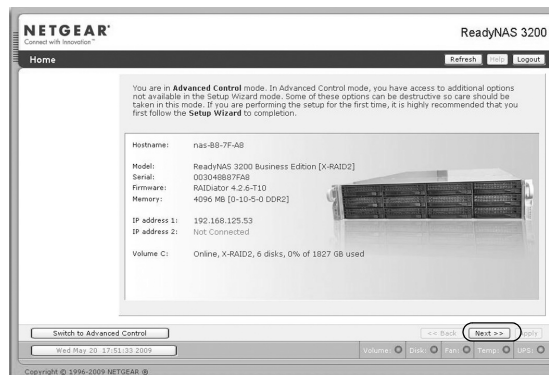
NETGEAR®
Connect with Innovation™

ReadyNAS 3200

Home

Refresh Help Logout

You are in **Advanced Control** mode. In Advanced Control mode, you have access to additional options not available in the Setup Wizard mode. Some of these options can be destructive so care should be taken in this mode. If you are performing the setup for the first time, it is highly recommended that you first follow the **Setup Wizard** to completion.

| | |
|---|---|
| Hostname: | nas-88-7F-A8 |
| Model: | ReadyNAS 3200 Business Edition [X-RAID2] |
| Serial: | 003048887FA8 |
| Firmware: | RAIDiator 4.2.6-T10 |
| Memory: | 4096 MB [0-10-5-0 DDR2] |
| IP address 1: | 192.168.125.53 |
| IP address 2: | Not Connected |
| Volume C: | Online, X-RAID2, 6 disks, 0% of 1827 GB used |

Switch to Advanced Control

<< Back Next >> Apply

Wed May 20 17:51:33 2009

Volume: Disk: Fan: Temp: UPS:

Copyright © 1996-2009 NETGEAR ®